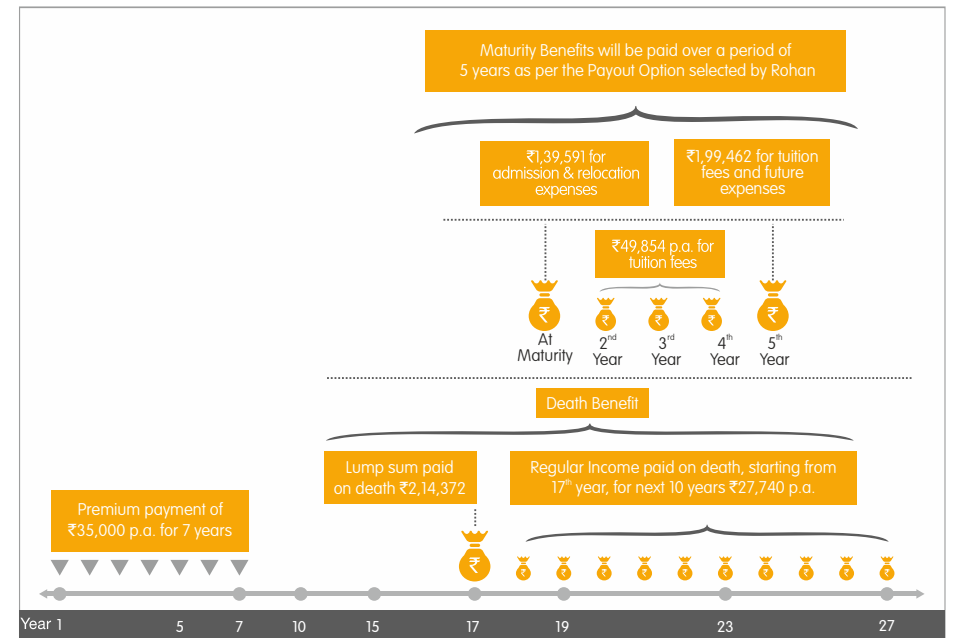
Maturity Benefits will be paid over a period of 5 years as per the Payout Option selected by Rohan

₹1,39,591 for admission & relocation expenses

₹1,99,462 for tuition fees and future expenses

₹49,854 p.a. for tuition fees

₹
At Maturity

₹
$2^{nd}$ Year

₹
$3^{rd}$ Year

₹
$4^{th}$ Year

₹
$5^{th}$ Year

Death Benefit

Lump sum paid on death ₹2,14,372

Regular Income paid on death, starting from $17^{th}$ year, for next 10 years ₹27,740 p.a.

Premium payment of ₹35,000 p.a. for 7 years

₹ ₹ ₹ ₹ ₹ ₹ ₹ ₹ ₹ ₹ ₹

Year 1 5 7 10 15 17 19 23 27